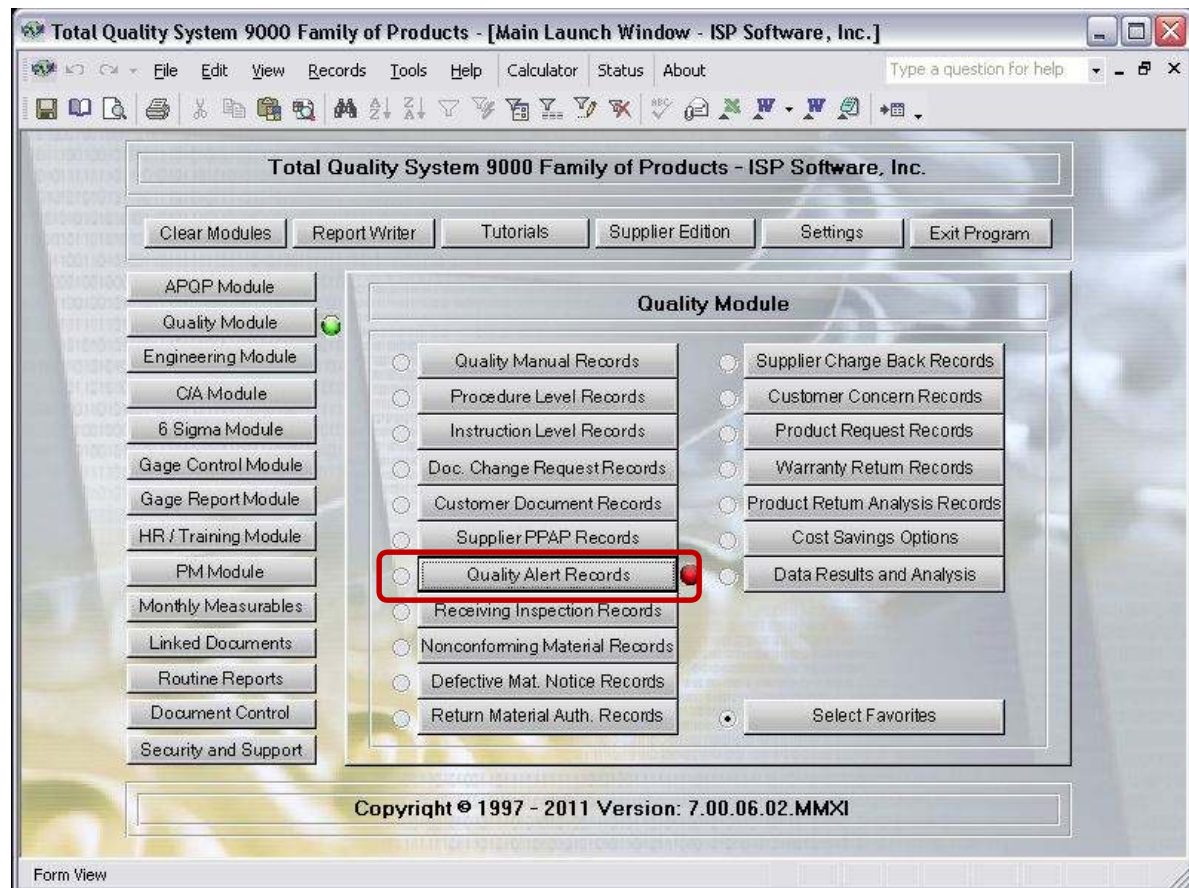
Total Quality System 9000 Family of Products - [Main Launch Window - ISP Software, Inc.]

File Edit View Records Tools Help Calculator Status About

Type a question for help

Total Quality System 9000 Family of Products - ISP Software, Inc.

Clear Modules | Report Writer | Tutorials | Supplier Edition | Settings | Exit Program

APQP Module
Quality Module
Engineering Module
C/A Module
6 Sigma Module
Gage Control Module
Gage Report Module
HR / Training Module
PM Module
Monthly Measurables
Linked Documents
Routine Reports
Document Control
Security and Support

Quality Module

Quality Manual Records
Procedure Level Records
Instruction Level Records
Doc. Change Request Records
Customer Document Records
Supplier PPAP Records
Quality Alert Records
Receiving Inspection Records
Nonconforming Material Records
Defective Mat. Notice Records
Return Material Auth. Records

Supplier Charge Back Records
Customer Concern Records
Product Request Records
Warranty Return Records
Product Return Analysis Records
Cost Savings Options
Data Results and Analysis

Select Favorites

Copyright © 1997 - 2011 Version: 7.00.06.02.MMXI

Form View